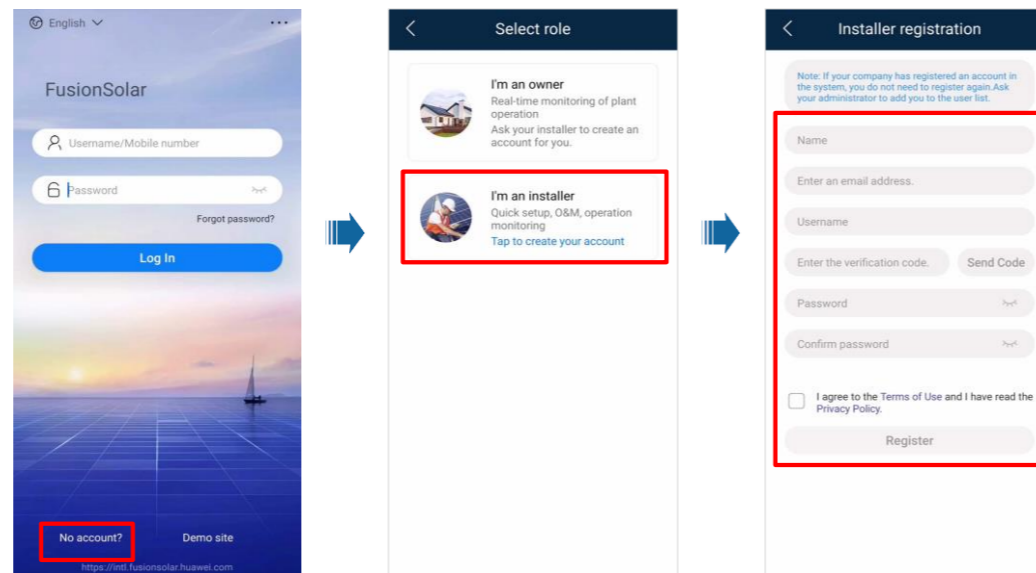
English

FusionSolar

Username/Mobile number

Password

Forgot password?

Log In

No account?

Demo site

https://intl.fusionsolar.huawei.com

Select role

I'm an owner
Real-time monitoring of plant operation
Ask your installer to create an account for you.

I'm an installer
Quick setup, O&M, operation monitoring
Tap to create your account

Installer registration

Note: If your company has registered an account in the system, you do not need to register again.Ask your administrator to add you to the user list.

Name

Enter an email address.

Username

Enter the verification code.

Send Code

Password

Confirm password

I agree to the Terms of Use and I have read the Privacy Policy.

Register